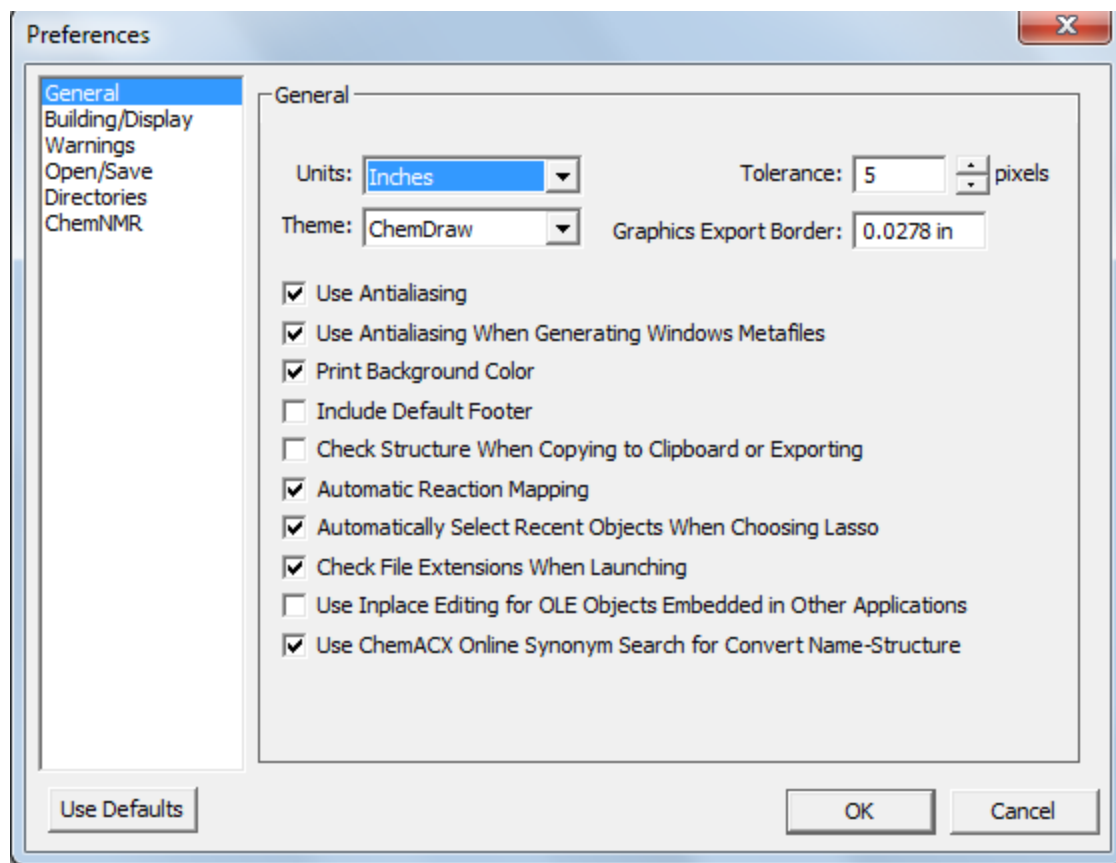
Preferences

General
Building/Display
Warnings
Open/Save
Directories
ChemNMR

General

Units: Inches

Tolerance: 5 pixels

Theme: ChemDraw

Graphics Export Border: 0.0278 in

Use Antialiasing

Use Antialiasing When Generating Windows Metafiles

Print Background Color

Include Default Footer

Check Structure When Copying to Clipboard or Exporting

Automatic Reaction Mapping

Automatically Select Recent Objects When Choosing Lasso

Check File Extensions When Launching

Use Inplace Editing for OLE Objects Embedded in Other Applications

Use ChemACX Online Synonym Search for Convert Name-Structure

Use Defaults

OK

Cancel